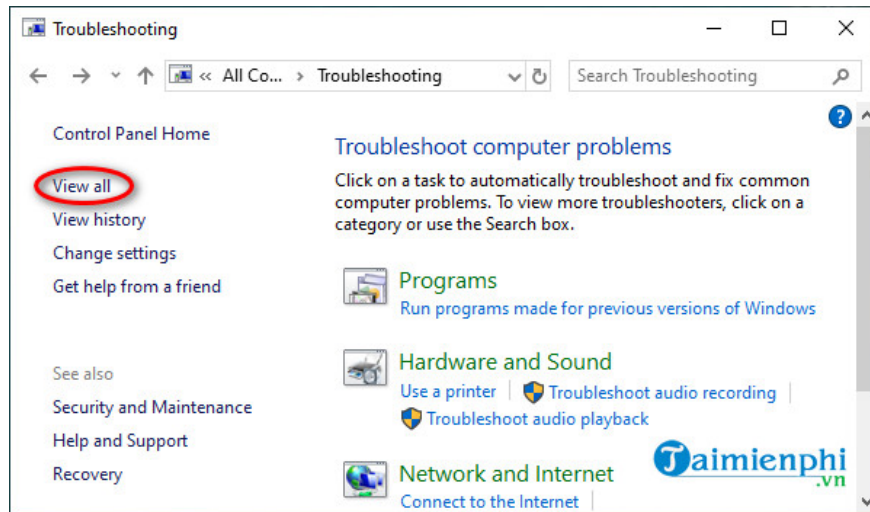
Troubleshooting

« All Co... › Troubleshooting

Search Troubleshooting

Control Panel Home

View all

View history

Change settings

Get help from a friend

See also

Security and Maintenance

Help and Support

Recovery

Troubleshoot computer problems

Click on a task to automatically troubleshoot and fix common computer problems. To view more troubleshooters, click on a category or use the Search box.

Programs

Run programs made for previous versions of Windows

Hardware and Sound

Use a printer | Troubleshoot audio recording | Troubleshoot audio playback

Network and Internet

Connect to the Internet |

Taimienphi .vn